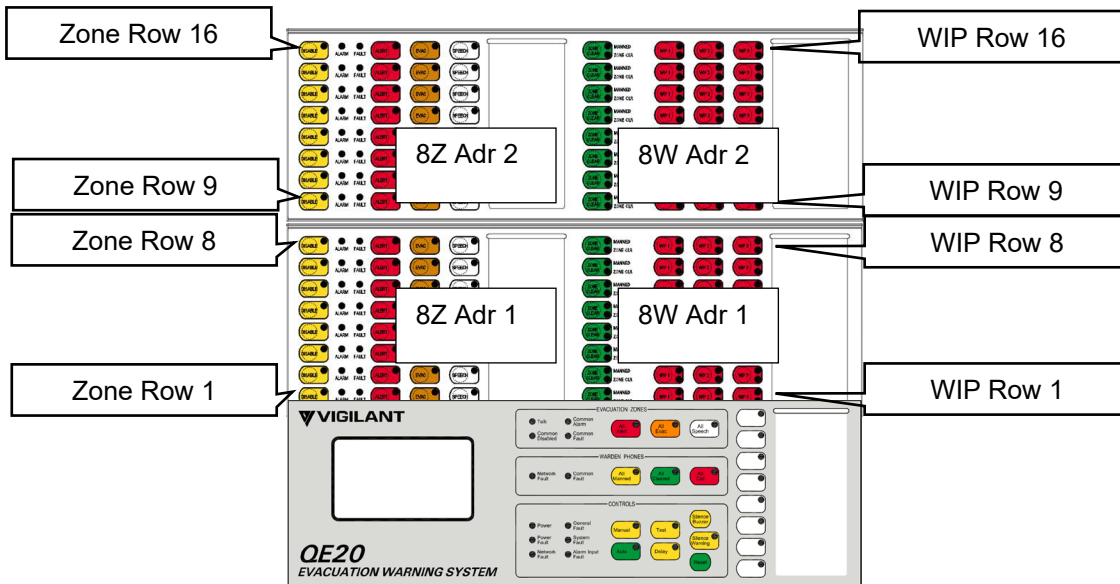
Zone Row 16

WIP Row 16

DISABLE ALARM FAULT ALERT EVAC SPEECH

ZONE CLEAR MANNED ZONE CLR WIP 1 WIP 2 WIP 3

8Z Adr 2

8W Adr 2

Zone Row 9

WIP Row 9

Zone Row 8

WIP Row 8

8Z Adr 1

8W Adr 1

Zone Row 1

WIP Row 1

VIGILANT

EVACUATION ZONES

Talk

Common Alarm

Common Disabled

Common Fault

All Alert

All Evac

All Speech

WARDEN PHONES

Network Fault

Common Fault

All Manned

All Cleared

All Call

CONTROLS

Power

General Fault

Power Fault

System Fault

Network Fault

Alarm Input Fault

Manual

Test

Silence Buzzer

Auto

Delay

Silence Warning

Reset

QE20

EVACUATION WARNING SYSTEM